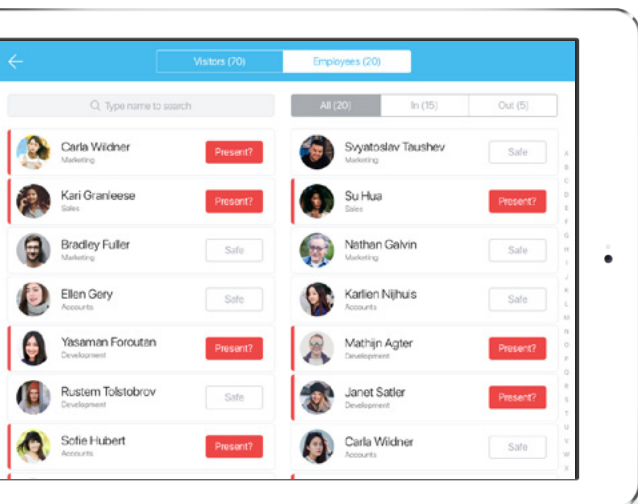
Visitors (70)
Employees (20)

Type name to search

All (20)
In (15)
Out (5)

Carla Wildner
Marketing
Present?

Kari Granleese
Sales
Present?

Bradley Fuller
Marketing
Safe

Ellen Gery
Accounts
Safe

Yasaman Foroutan
Development
Present?

Rustem Tolstobrov
Development
Safe

Sofie Hubert
Accounts
Present?

Svyatoslav Taushev
Marketing
Safe

Su Hua
Sales
Present?

Nathan Galvin
Marketing
Safe

Karlien Nijhuis
Accounts
Safe

Mathijn Agter
Development
Present?

Janet Satler
Development
Present?

Carla Wildner
Accounts
Safe

A
B
C
D
E
F
G
H
I
J
K
L
M
N
O
P
Q
R
S
T
U
V
W
X